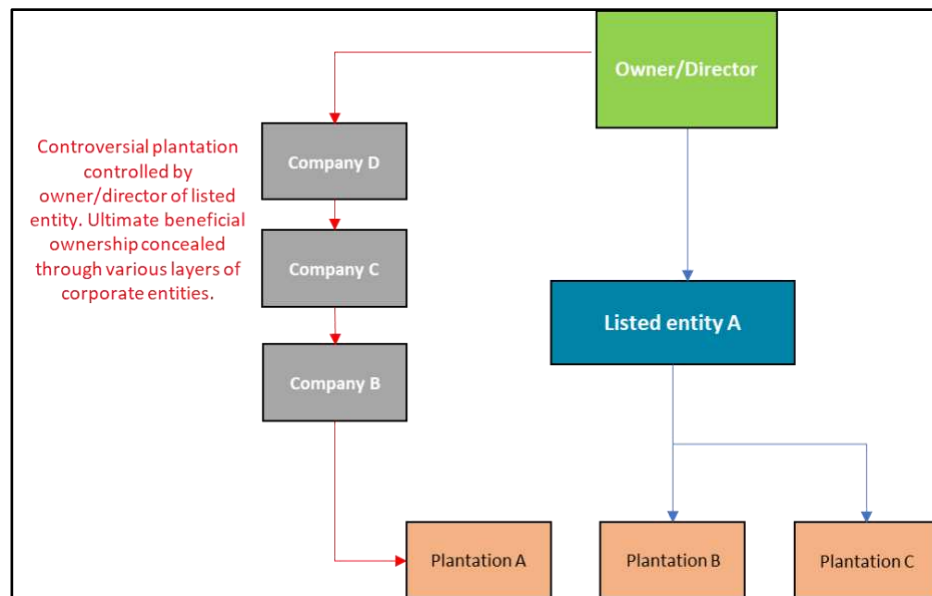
Owner/Director

Controversial plantation controlled by owner/director of listed entity. Ultimate beneficial ownership concealed through various layers of corporate entities.

Company D

Company C

Company B

Listed entity A

Plantation A

Plantation B

Plantation C